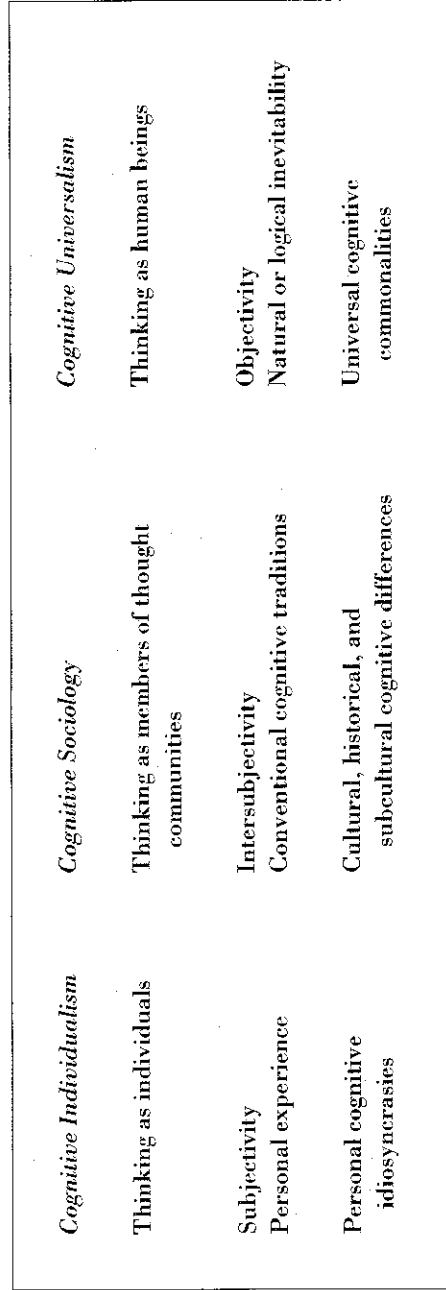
| *Cognitive Individualism* | *Cognitive Sociology* | *Cognitive Universalism* |
|---|---|---|
| Thinking as individuals | Thinking as members of thought communities | Thinking as human beings |
| Subjectivity<br>Personal experience | Intersubjectivity<br>Conventional cognitive traditions | Objectivity<br>Natural or logical inevitability |
| Personal cognitive idiosyncrasies | Cultural, historical, and subcultural cognitive differences | Universal cognitive commonalities |